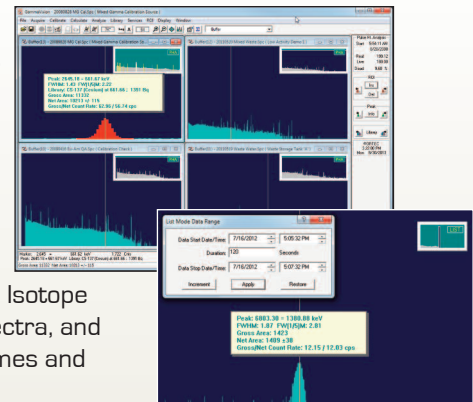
GammaVision - [20080928 MG Ca.Spc / Mixed Gamma Calibration Source]
File Acquire Calibrate Calculate Analyze Library Services ROI Display Window
Buffer

Peak: 78-95.19 = 661.67 keV
FWHM: 1.41 FW(1/5)M: 2.22
Library: CS-137 (Cesium) at 661.66 : 1.001 Bq
Gross Area: 11332
Net Area: 10513 +/- 116
Gross/Net Count Rate: 62.96 / 58.74 cps

Pulse Ht. Analyzer
Start
Real
Live
Dead
ROI
Peak
Library

Marker: 2445 = 661.62 keV
Gross Area: 1423

List Mode Data Range
Data Start Date/Time 7/16/2012 5:05:32 PM
Duration 120 Seconds
Data Stop Date/Time 7/16/2012 5:07:32 PM
Increment Apply Restore

Peak: 6083.30 = 1380.88 keV
FWHM: 1.87 FW(1/5)M: 2.81
Gross Area: 1423
Net Area: 1499 ±38
Gross/Net Count Rate: 12.15 / 12.03 cps

Isotope
ectra, and
mes and